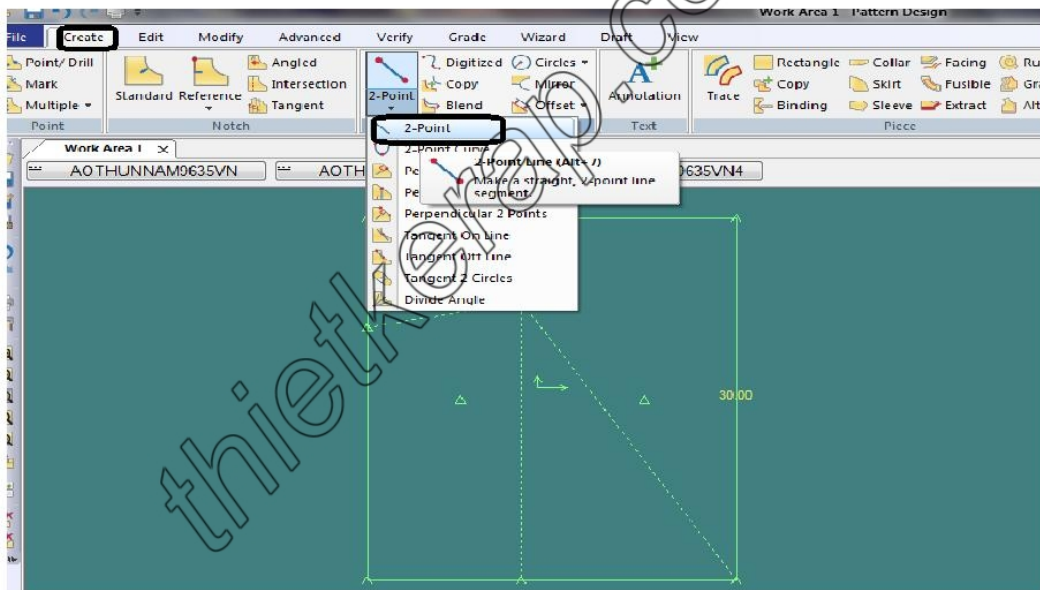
Work Area 1 Pattern Design

File Create Edit Modify Advanced Verify Grade Wizard Draft View

Point/ Drill
Mark
Multiple
Point

Standard Reference
Angled
Intersection
Tangent
Notch

2-Point
Digitized
Copy
Blend
Circles
Mirror
Offset

Annotation
Text

Trace
Rectangle
Copy
Binding
Collar
Skirt
Sleeve
Facing
Fusible
Extract
Piece

Work Area 1

AOTHUNNAM9635VN AOTH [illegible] 9635VN4

2-Point
2-Point Curve
Pe
Pe
Perpendicular 2 Points
Tangent On Line
Tangent Off Line
Tangent 2 Circles
Divide Angle

2-Point Line (Alt+7)
Make a straight, 2-point line segment

30.00

thietkerap.com